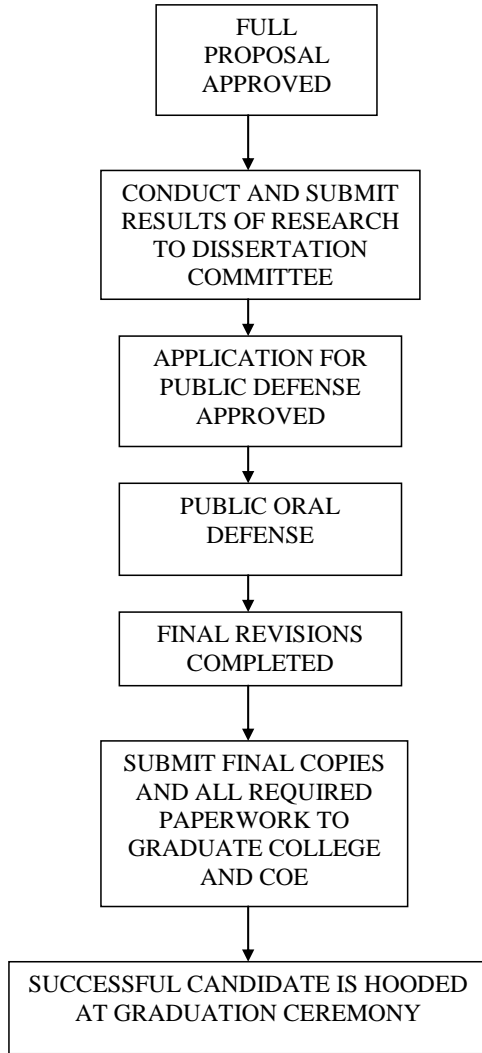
FULL PROPOSAL APPROVED

CONDUCT AND SUBMIT RESULTS OF RESEARCH TO DISSERTATION COMMITTEE

APPLICATION FOR PUBLIC DEFENSE APPROVED

PUBLIC ORAL DEFENSE

FINAL REVISIONS COMPLETED

SUBMIT FINAL COPIES AND ALL REQUIRED PAPERWORK TO GRADUATE COLLEGE AND COE

SUCCESSFUL CANDIDATE IS HOODED AT GRADUATION CEREMONY